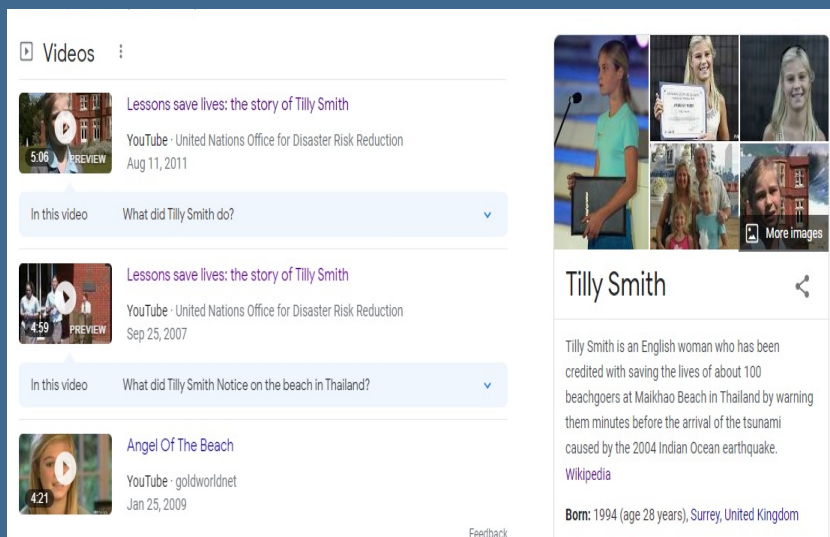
Videos

5:06 PREVIEW
Lessons save lives: the story of Tilly Smith
YouTube · United Nations Office for Disaster Risk Reduction
Aug 11, 2011

In this video What did Tilly Smith do?

4:59 PREVIEW
Lessons save lives: the story of Tilly Smith
YouTube · United Nations Office for Disaster Risk Reduction
Sep 25, 2007

In this video What did Tilly Smith Notice on the beach in Thailand?

4:21
Angel Of The Beach
YouTube · goldworldnet
Jan 25, 2009

Feedback

More images

Tilly Smith

Tilly Smith is an English woman who has been credited with saving the lives of about 100 beachgoers at Maikhao Beach in Thailand by warning them minutes before the arrival of the tsunami caused by the 2004 Indian Ocean earthquake. Wikipedia

Born: 1994 (age 28 years), Surrey, United Kingdom